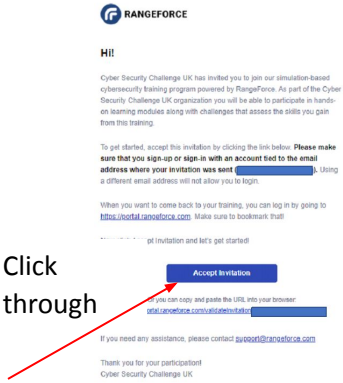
RANGEFORCE

Hi!

Cyber Security Challenge UK has invited you to join our simulation-based cybersecurity training program powered by RangeForce. As part of the Cyber Security Challenge UK organization you will be able to participate in hands-on learning modules along with challenges that assess the skills you gain from this training.

To get started, accept this invitation by clicking the link below. **Please make sure that you sign-up or sign-in with an account tied to the email address where your invitation was sent ([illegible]).** Using a different email address will not allow you to login.

When you want to come back to your training, you can log in by going to https://portal.rangeforce.com. Make sure to bookmark that!

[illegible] accept invitation and let's get started!

Accept Invitation

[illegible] you can copy and paste the URL into your browser: portal.rangeforce.com/validateInvitation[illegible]

If you need any assistance, please contact support@rangeforce.com

Thank you for your participation!
Cyber Security Challenge UK

Click through